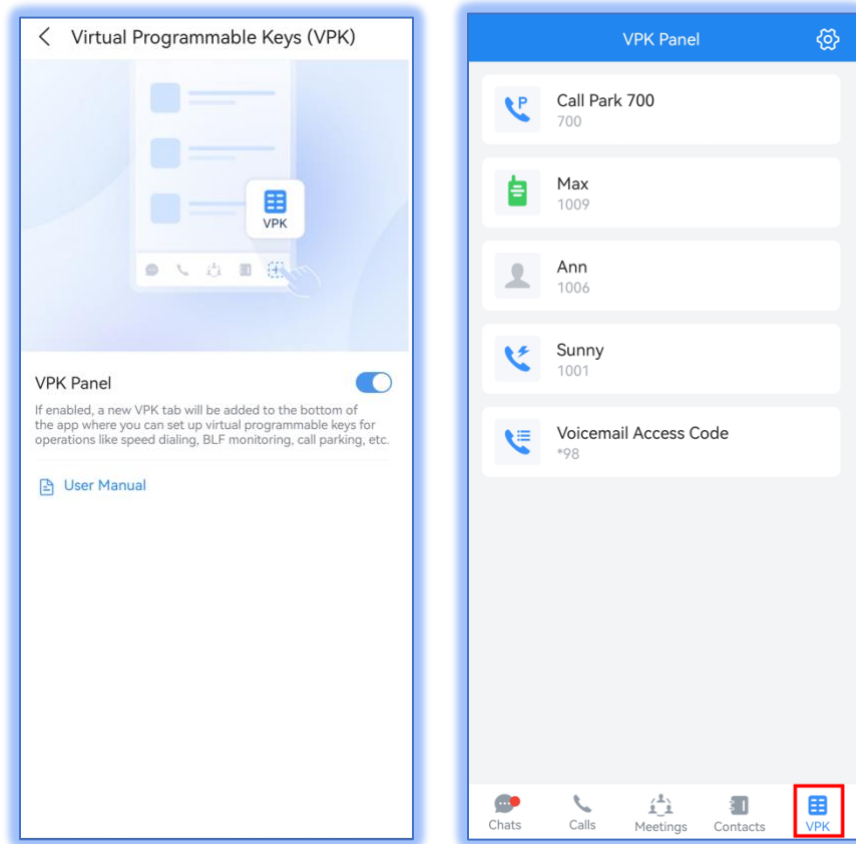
Virtual Programmable Keys (VPK)

VPK

VPK Panel

If enabled, a new VPK tab will be added to the bottom of the app where you can set up virtual programmable keys for operations like speed dialing, BLF monitoring, call parking, etc.

User Manual

VPK Panel

Call Park 700
700

Max
1009

Ann
1006

Sunny
1001

Voicemail Access Code
*98

Chats
Calls
Meetings
Contacts
VPK